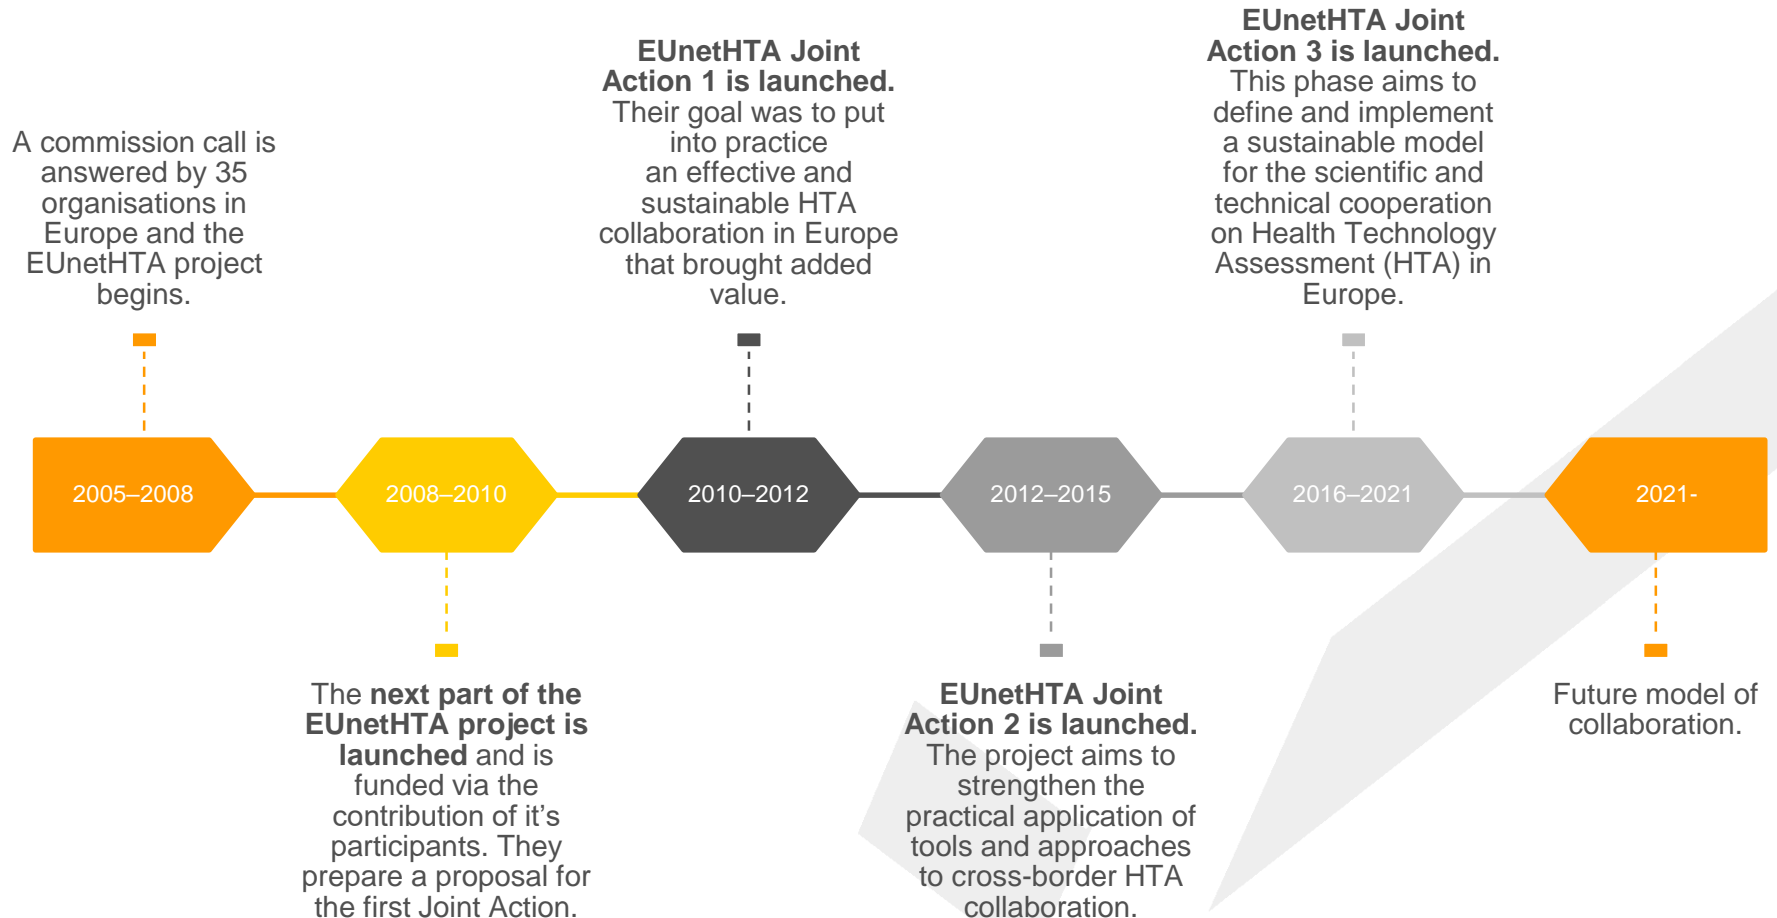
A commission call is answered by 35 organisations in Europe and the EUnetHTA project begins.

EUnetHTA Joint Action 1 is launched. Their goal was to put into practice an effective and sustainable HTA collaboration in Europe that brought added value.

EUnetHTA Joint Action 3 is launched. This phase aims to define and implement a sustainable model for the scientific and technical cooperation on Health Technology Assessment (HTA) in Europe.

2005–2008

2008–2010

2010–2012

2012–2015

2016–2021

2021-

The **next part of the EUnetHTA project is launched** and is funded via the contribution of it’s participants. They prepare a proposal for the first Joint Action.

EUnetHTA Joint Action 2 is launched. The project aims to strengthen the practical application of tools and approaches to cross-border HTA collaboration.

Future model of collaboration.